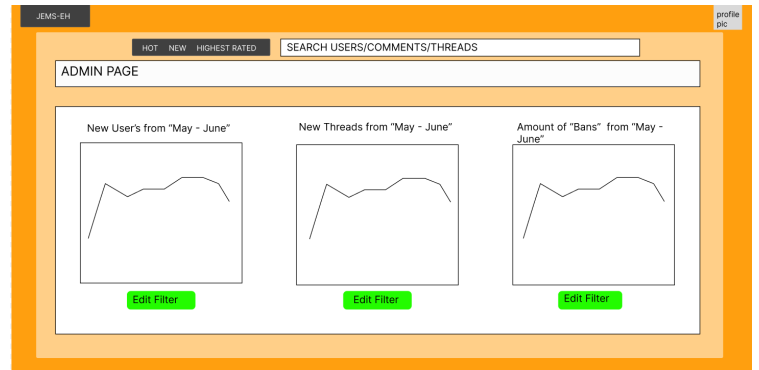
JEMS-EH

profile pic

HOT NEW HIGHEST RATED

SEARCH USERS/COMMENTS/THREADS

ADMIN PAGE

New User's from "May - June"

Edit Filter

New Threads from "May - June"

Edit Filter

Amount of "Bans" from "May - June"

Edit Filter